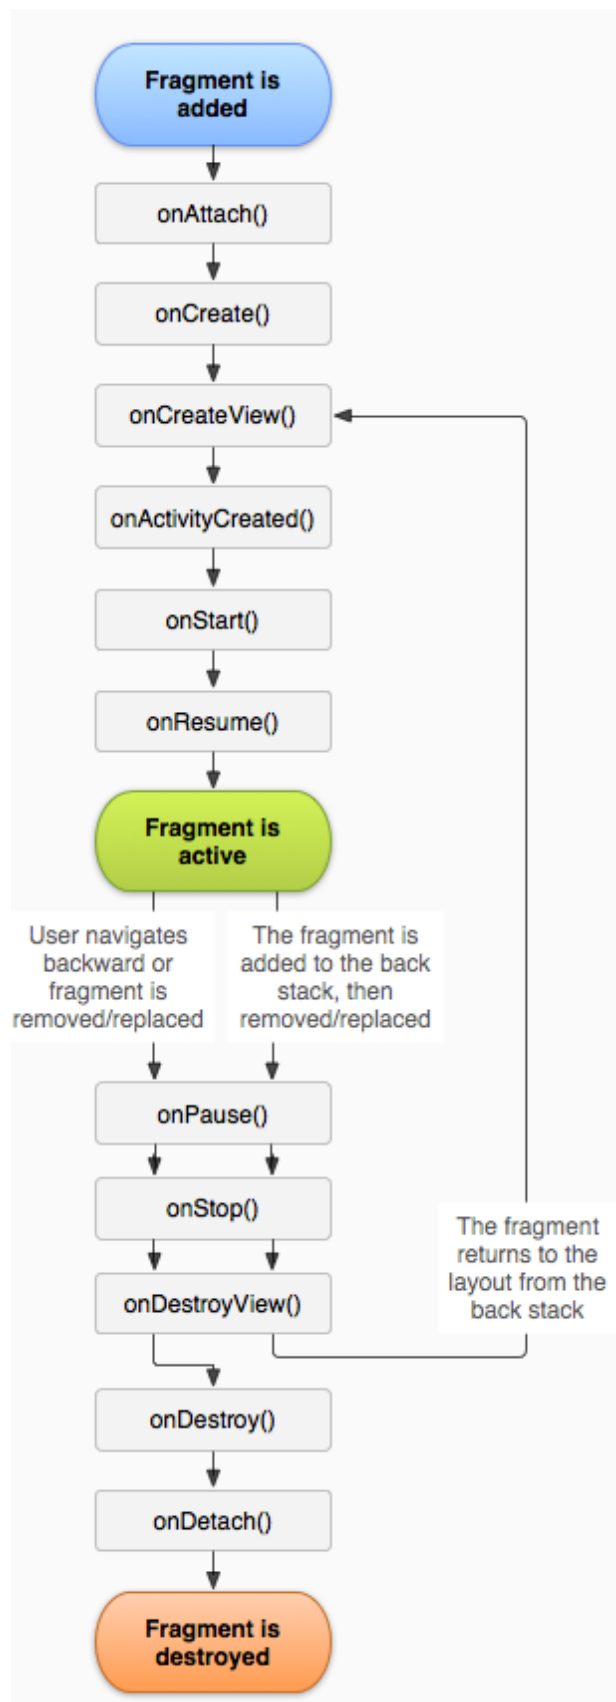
Fragment is added

onAttach()

onCreate()

onCreateView()

onActivityCreated()

onStart()

onResume()

Fragment is active

User navigates backward or fragment is removed/replaced

The fragment is added to the back stack, then removed/replaced

onPause()

onStop()

onDestroyView()

The fragment returns to the layout from the back stack

onDestroy()

onDetach()

Fragment is destroyed